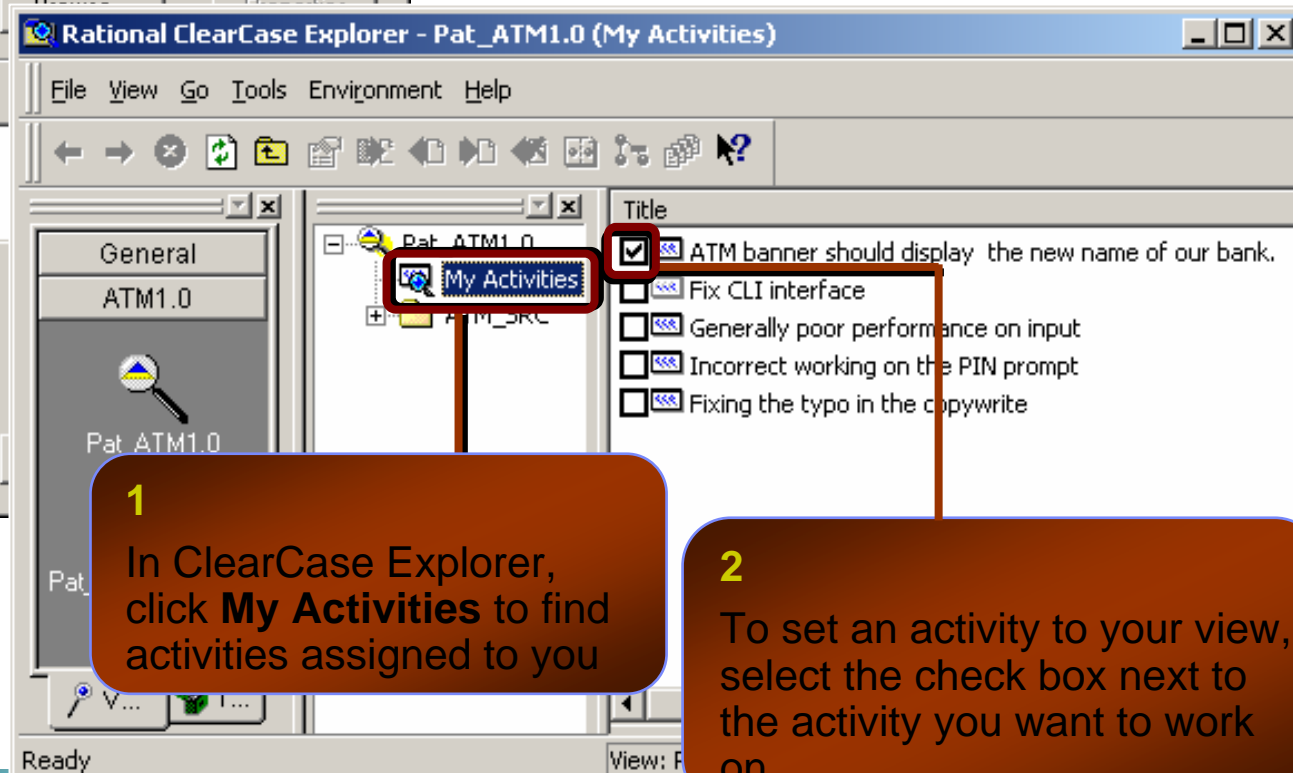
Rational ClearCase Explorer - Pat_ATM1.0 (My Activities)

File View Go Tools Environment Help

General

ATM1.0

Pat_ATM1.0

Pat_

V... T...

Pat_ATM1.0

My Activities

ATM_SRC

Title

ATM banner should display the new name of our bank.

Fix CLI interface

Generally poor performance on input

Incorrect working on the PIN prompt

Fixing the typo in the copywrite

1

In ClearCase Explorer, click **My Activities** to find activities assigned to you

2

To set an activity to your view, select the check box next to the activity you want to work on

Ready

View: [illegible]